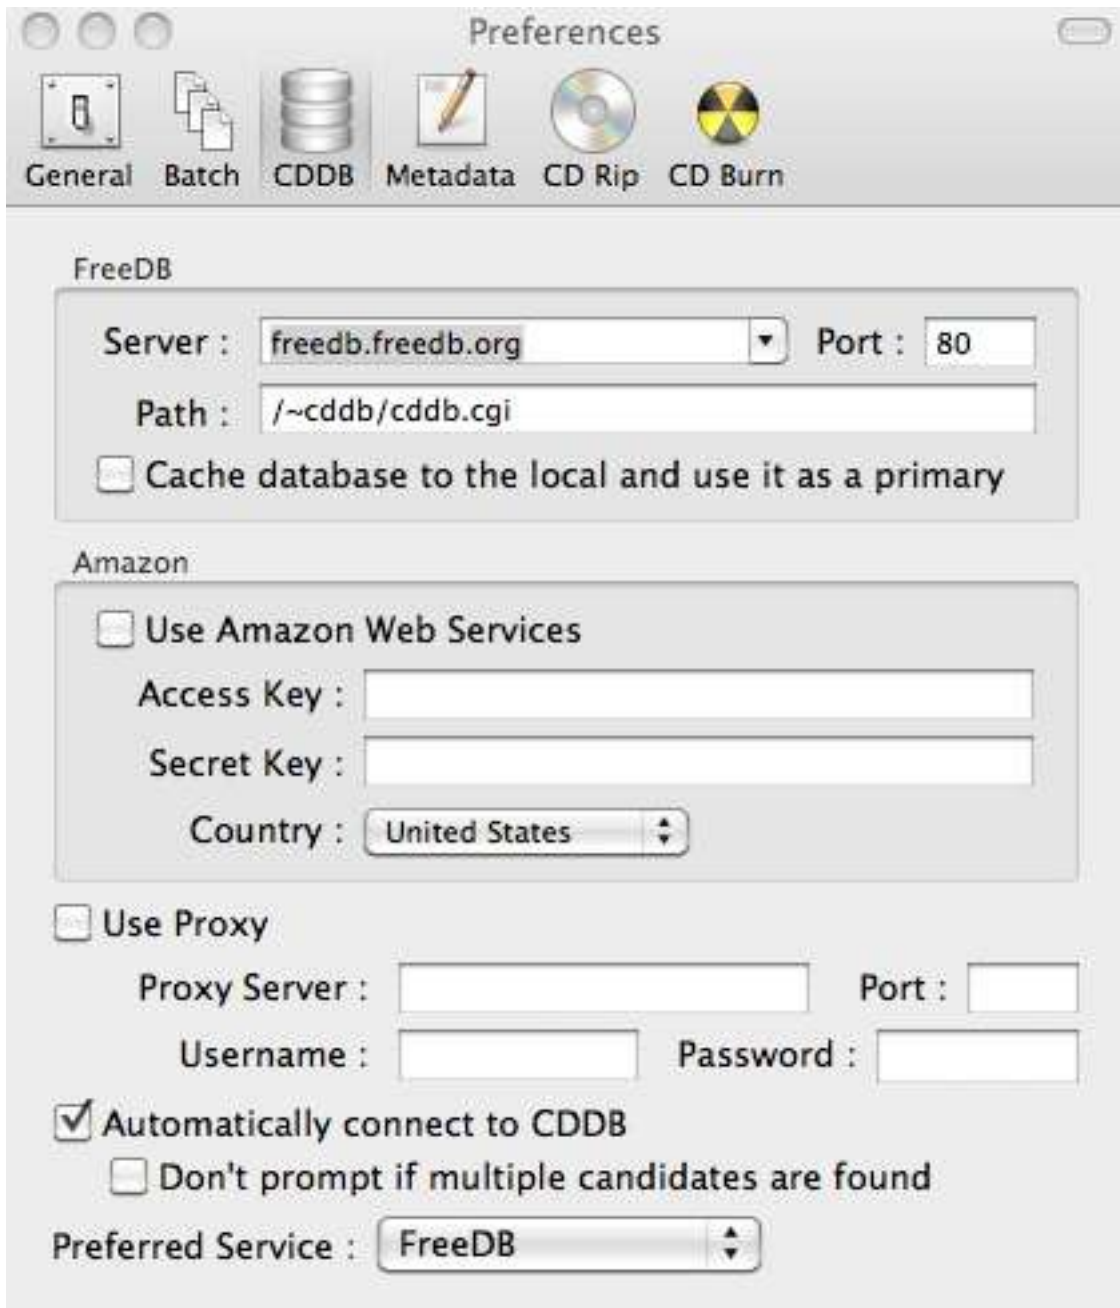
Preferences

General Batch CDDB Metadata CD Rip CD Burn

FreeDB

Server : freedb.freedb.org Port : 80

Path : /~cddb/cddb.cgi

Cache database to the local and use it as a primary

Amazon

Use Amazon Web Services

Access Key :

Secret Key :

Country : United States

Use Proxy

Proxy Server : Port :

Username : Password :

Automatically connect to CDDB

Don't prompt if multiple candidates are found

Preferred Service : FreeDB